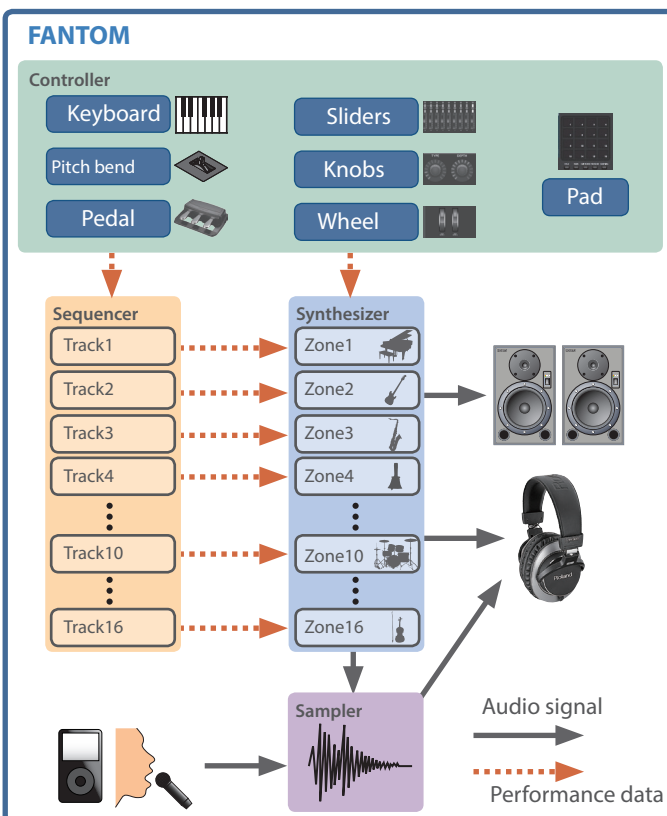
FANTOM

Controller
Keyboard
Pitch bend
Pedal
Sliders
Knobs
Wheel
Pad

Sequencer
Track1
Track2
Track3
Track4
Track10
Track16

Synthesizer
Zone1
Zone2
Zone3
Zone4
Zone10
Zone16

Sampler

Audio signal
Performance data